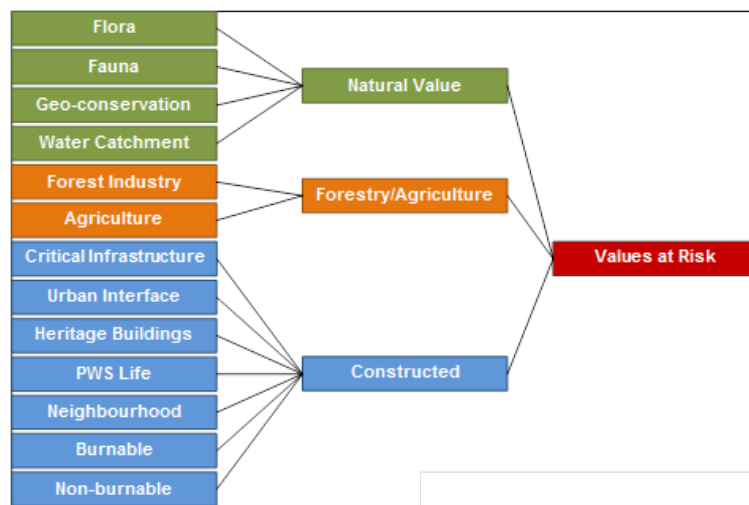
Flora
Fauna
Geo-conservation
Water Catchment
Natural Value
Forest Industry
Agriculture
Forestry/Agriculture
Values at Risk
Critical Infrastructure
Urban Interface
Heritage Buildings
PWS Life
Neighbourhood
Burnable
Non-burnable
Constructed